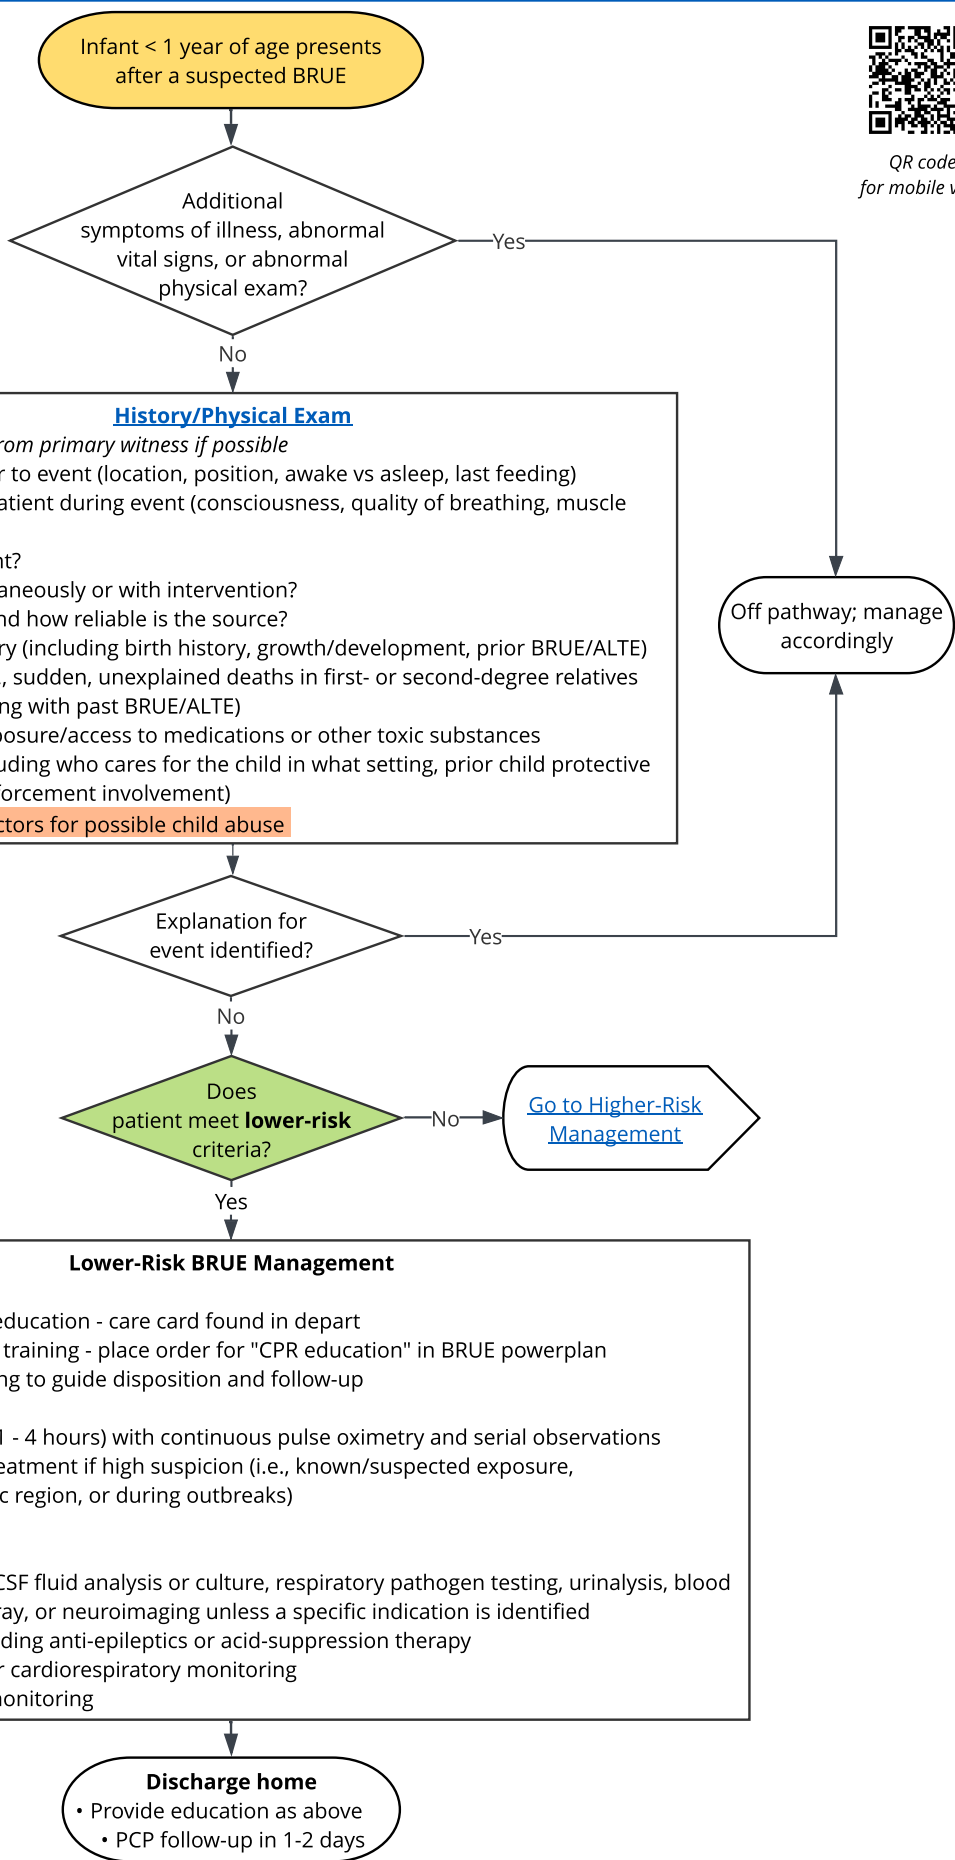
Infant < 1 year of age presents after a suspected BRUE

QR code
for mobile v

Additional symptoms of illness, abnormal vital signs, or abnormal physical exam?

Yes

No

History/Physical Exam

rom primary witness if possible
r to event (location, position, awake vs asleep, last feeding)
atient during event (consciousness, quality of breathing, muscle

nt?
aneously or with intervention?
nd how reliable is the source?
ry (including birth history, growth/development, prior BRUE/ALTE)
, sudden, unexplained deaths in first- or second-degree relatives
ng with past BRUE/ALTE)
posure/access to medications or other toxic substances
uding who cares for the child in what setting, prior child protective
forcement involvement)
ctors for possible child abuse

Off pathway; manage accordingly

Explanation for event identified?

Yes

No

Does patient meet **lower-risk** criteria?

No

Go to Higher-Risk Management

Yes

**Lower-Risk BRUE Management**

education - care card found in depart
training - place order for "CPR education" in BRUE powerplan
ng to guide disposition and follow-up

1 - 4 hours) with continuous pulse oximetry and serial observations
eatment if high suspicion (i.e., known/suspected exposure,
c region, or during outbreaks)

CSF fluid analysis or culture, respiratory pathogen testing, urinalysis, blood
ray, or neuroimaging unless a specific indication is identified
ding anti-epileptics or acid-suppression therapy
r cardiorespiratory monitoring
monitoring

**Discharge home**
• Provide education as above
• PCP follow-up in 1-2 days